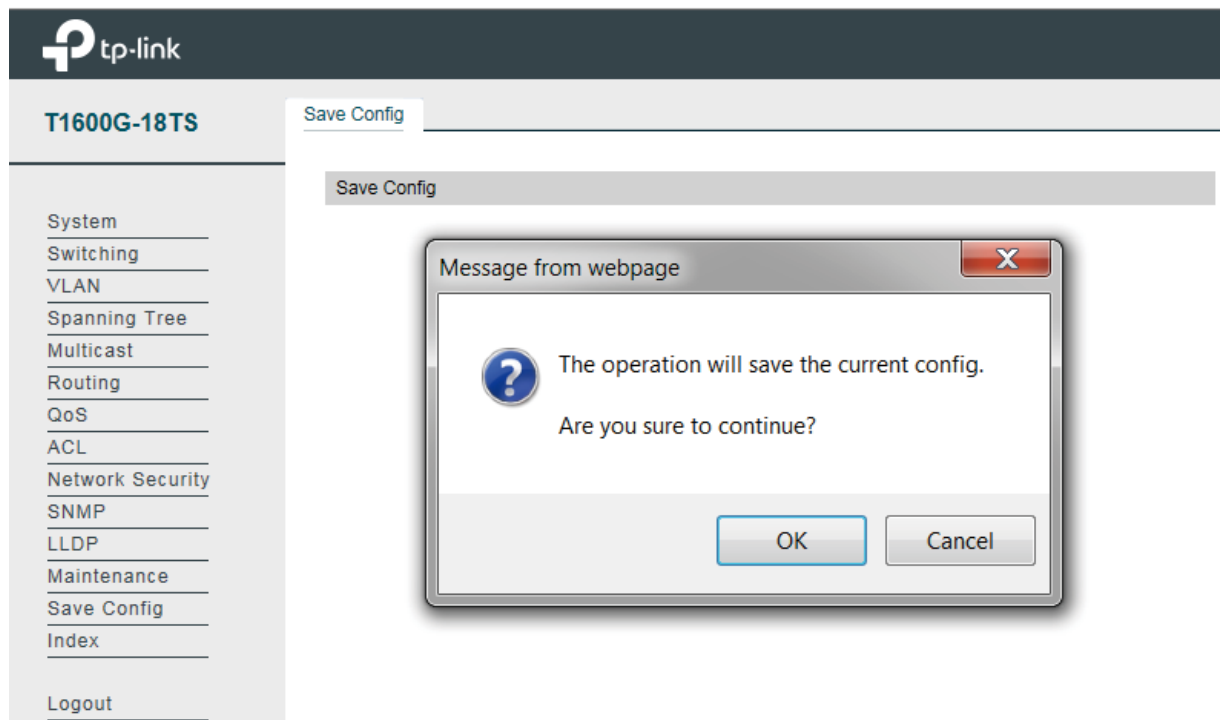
tp-link

T1600G-18TS

System
Switching
VLAN
Spanning Tree
Multicast
Routing
QoS
ACL
Network Security
SNMP
LLDP
Maintenance
Save Config
Index

Logout

Save Config

Save Config

Message from webpage

The operation will save the current config.

Are you sure to continue?

OK

Cancel